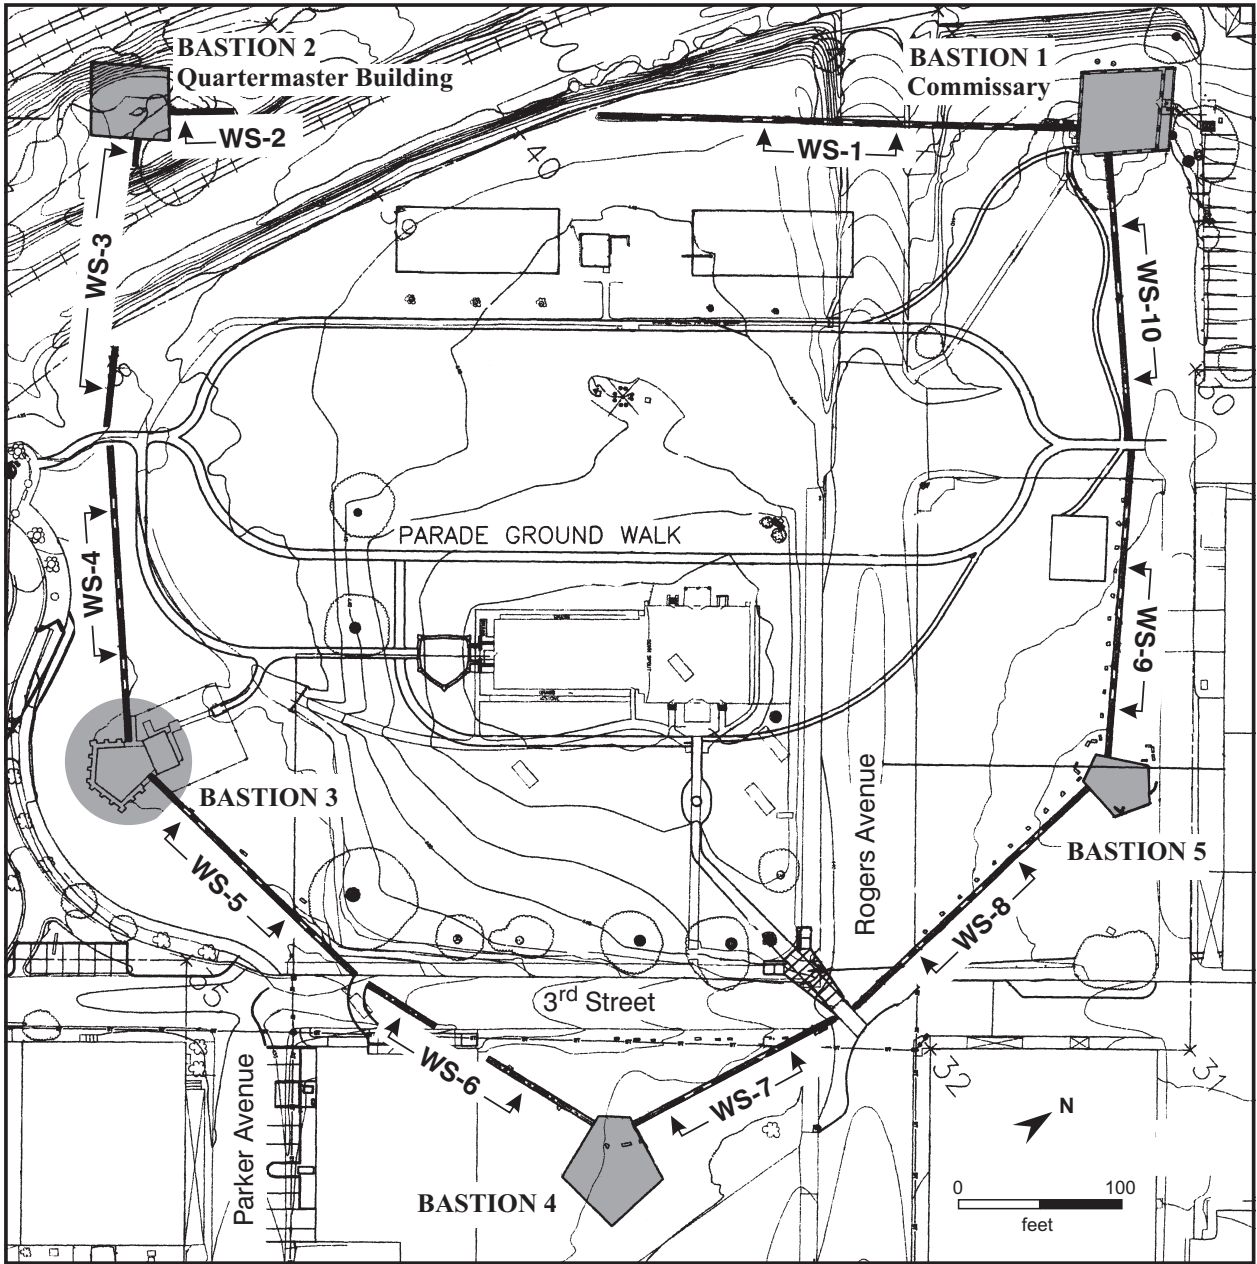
BASTION 2
Quartermaster Building

WS-2

BASTION 1
Commissary

WS-1

40

WS-3

WS-10

WS-4

PARADE GROUND WALK

WS-9

BASTION 3

Rogers Avenue

BASTION 5

WS-5

WS-8

3rd Street

Parker Avenue

WS-6

WS-7

32

31

N

BASTION 4

0
100
feet